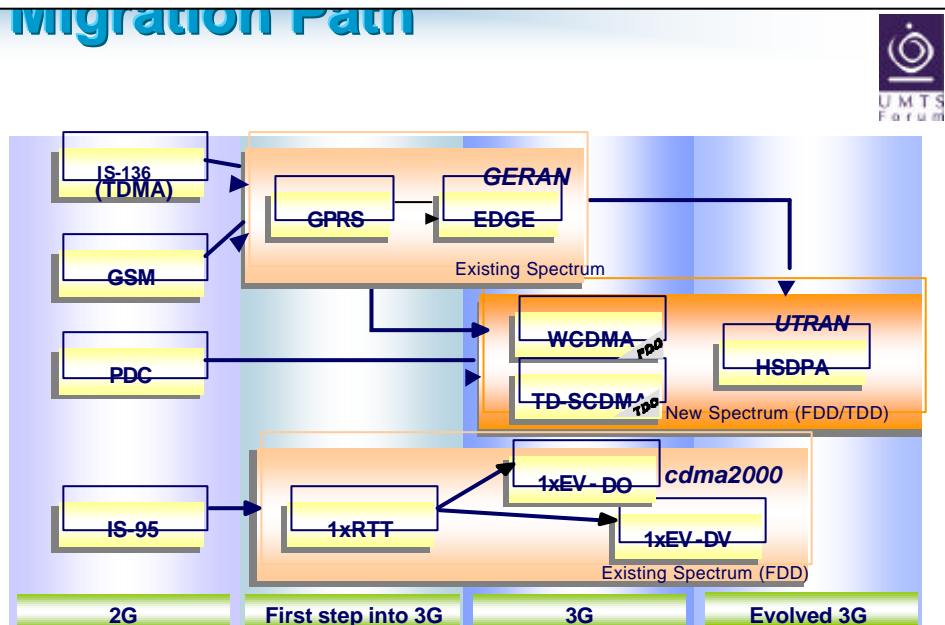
Migration Path

UMTS Forum

IS-136 (TDMA)

GSM

PDC

IS-95

GERAN

GPRS

EDGE

Existing Spectrum

WCDMA

FDD

TD-SCDMA

TDD

UTRAN

HSDPA

New Spectrum (FDD/TDD)

1xRTT

1xEV-DO

cdma2000

1xEV-DV

Existing Spectrum (FDD)

2G

First step into 3G

3G

Evolved 3G